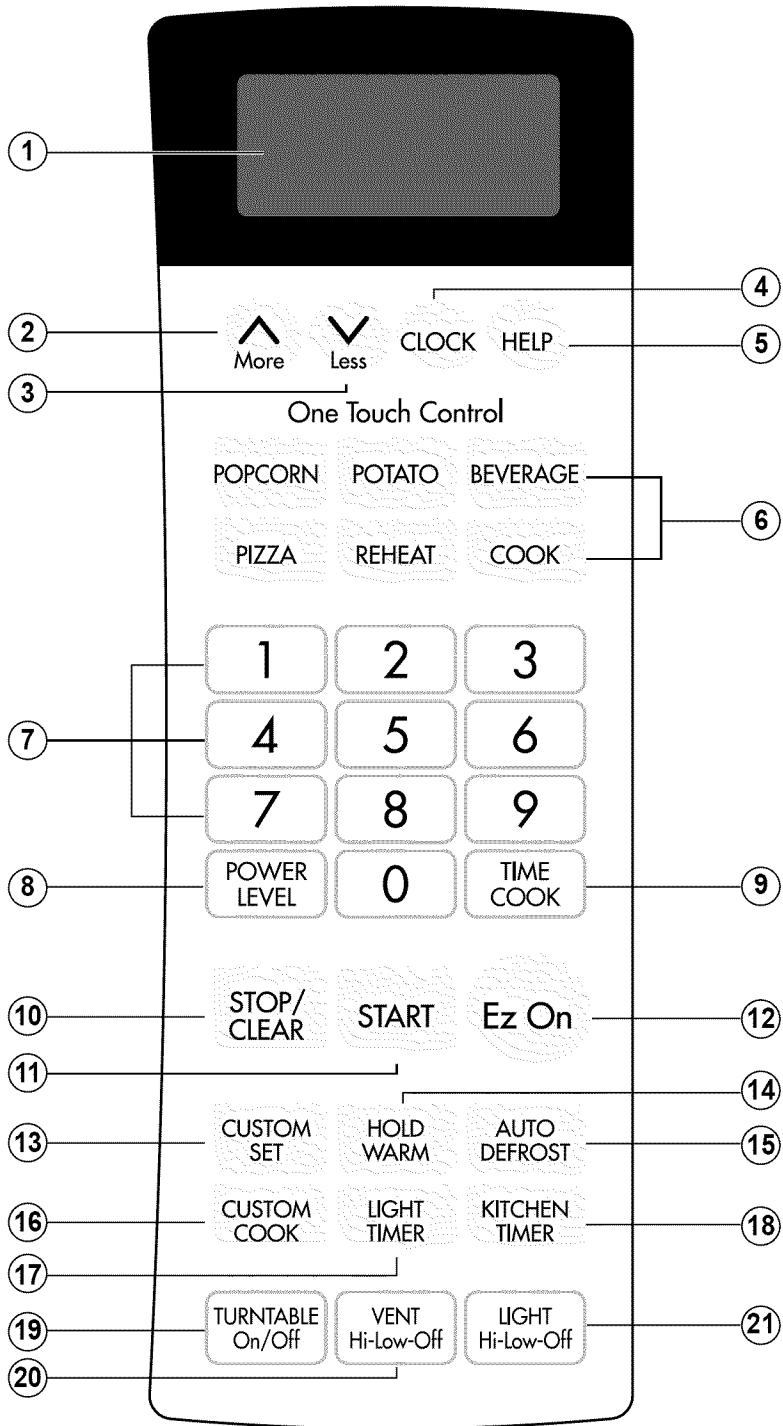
1

2 More 3 Less CLOCK 4 HELP 5

One Touch Control

POPCORN POTATO BEVERAGE
PIZZA REHEAT COOK
6

7
1 2 3
4 5 6
7 8 9

8 POWER LEVEL 0 TIME COOK 9

10 STOP/ CLEAR START Ez On 12

11

14

13 CUSTOM SET HOLD WARM AUTO DEFROST 15

16 CUSTOM COOK LIGHT TIMER KITCHEN TIMER 18

17

19 TURNTABLE On/Off VENT Hi-Low-Off LIGHT Hi-Low-Off 21

20